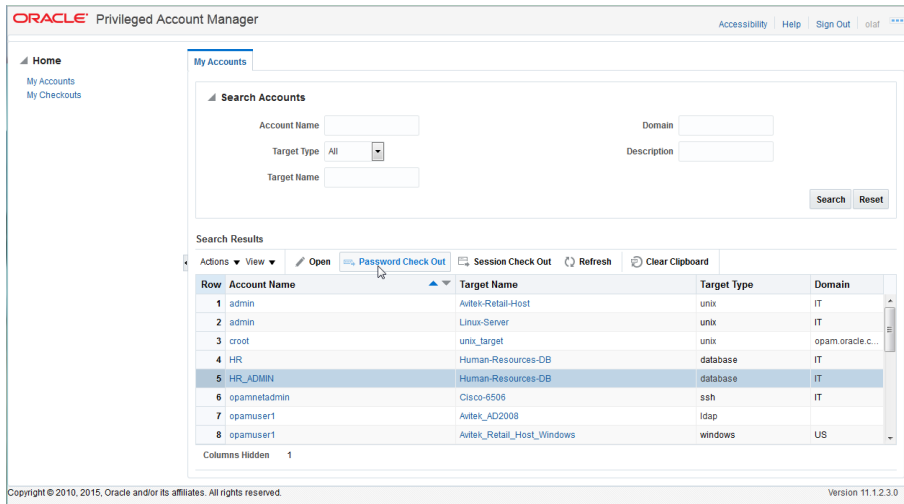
ORACLE Privileged Account Manager

Accessibility | Help | Sign Out | olaf

Home
My Accounts
My Checkouts

My Accounts

Search Accounts

Account Name
Domain
Target Type All
Description
Target Name

Search Reset

Search Results

Actions View | Open | Password Check Out | Session Check Out | Refresh | Clear Clipboard

| Row | Account Name | Target Name | Target Type | Domain |
|---|---|---|---|---|
| 1 | admin | Avitek-Retail-Host | unix | IT |
| 2 | admin | Linux-Server | unix | IT |
| 3 | croot | unix_target | unix | opam.oracle.c... |
| 4 | HR | Human-Resources-DB | database | IT |
| 5 | HR_ADMIN | Human-Resources-DB | database | IT |
| 6 | opamnetadmin | Cisco-6506 | ssh | IT |
| 7 | opamuser1 | Avitek_AD2008 | ldap | |
| 8 | opamuser1 | Avitek_Retail_Host_Windows | windows | US |

Columns Hidden 1

Copyright © 2010, 2015, Oracle and/or its affiliates. All rights reserved.

Version 11.1.2.3.0